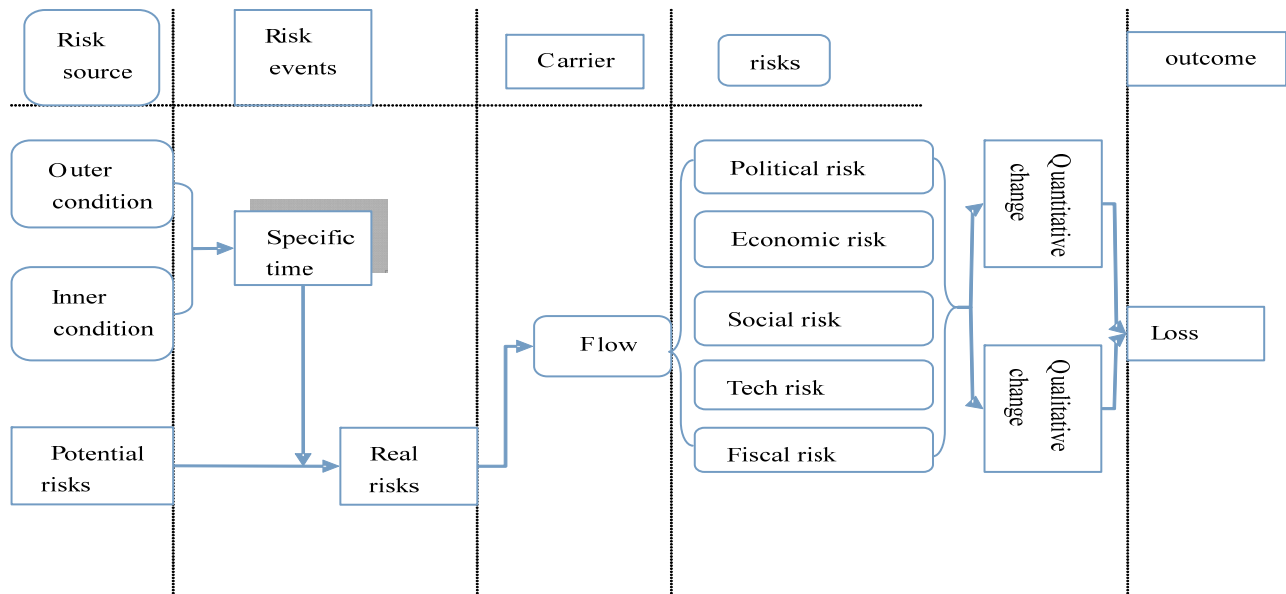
Risk source

Risk events

Carrier

risks

outcome

Outer condition

Inner condition

Specific time

Potential risks

Real risks

Flow

Political risk

Economic risk

Social risk

Tech risk

Fiscal risk

Quantitative change

Qualitative change

Loss